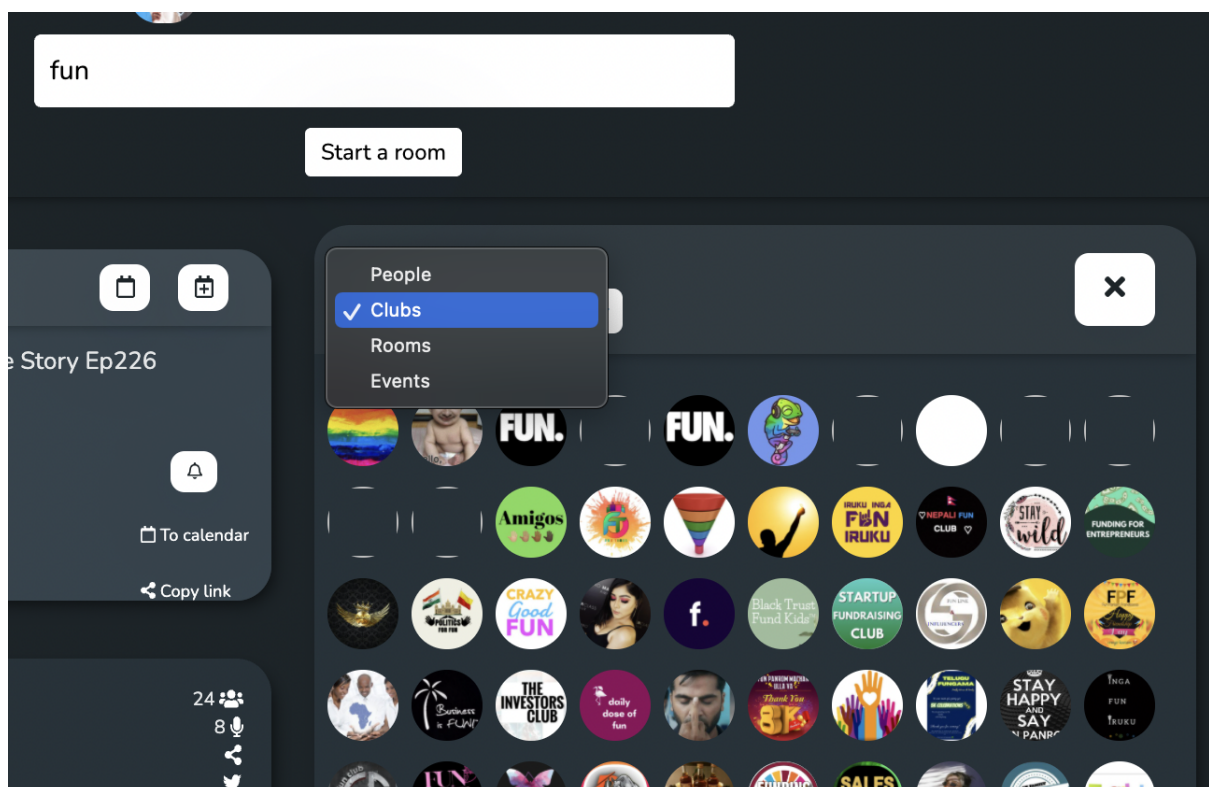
fun

Start a room

e Story Ep226

To calendar

Copy link

24
8

People
✓ Clubs
Rooms
Events

FUN.
FUN.
Amigos
IRUKU INGA FUN IRUKU
NEPALI FUN CLUB
STAY wild
FUNDING FOR ENTREPRENEURS
POLITICS FOR FUN
CRAZY Good FUN
f.
Black Trust Fund Kids
STARTUP FUNDRAISING CLUB
FPF
Business is FUN
THE INVESTORS CLUB
daily dose of fun
STAY HAPPY AND SAY
INGA FUN IRUKU
SALES